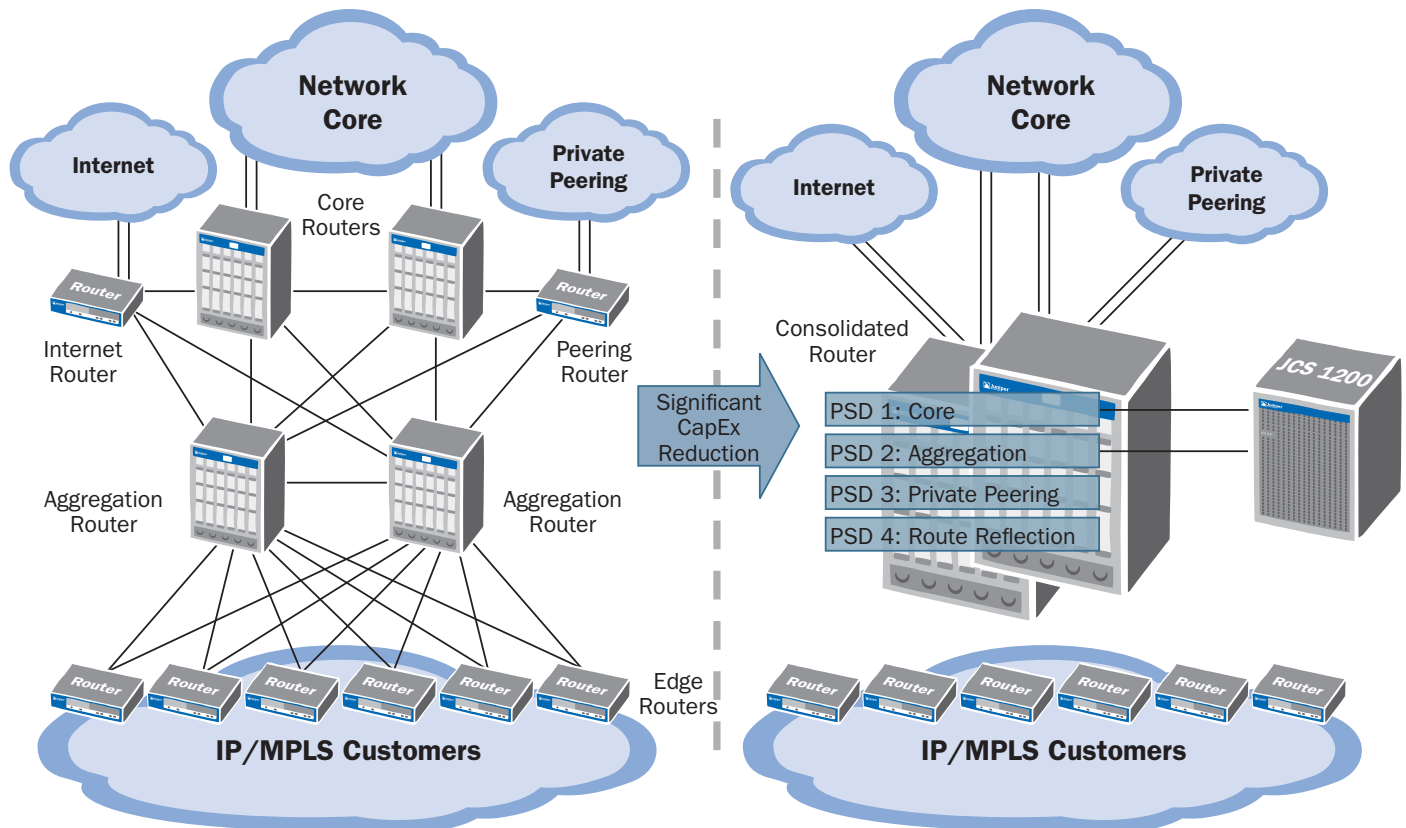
Network Core

Internet

Private Peering

Core Routers

Router

Router

Internet Router

Peering Router

Aggregation Router

Aggregation Router

Router Router Router Router Router Router

Edge Routers

IP/MPLS Customers

Significant CapEx Reduction

Network Core

Internet

Private Peering

Consolidated Router

PSD 1: Core

PSD 2: Aggregation

PSD 3: Private Peering

PSD 4: Route Reflection

JCS 1200

Router Router Router Router Router Router

IP/MPLS Customers